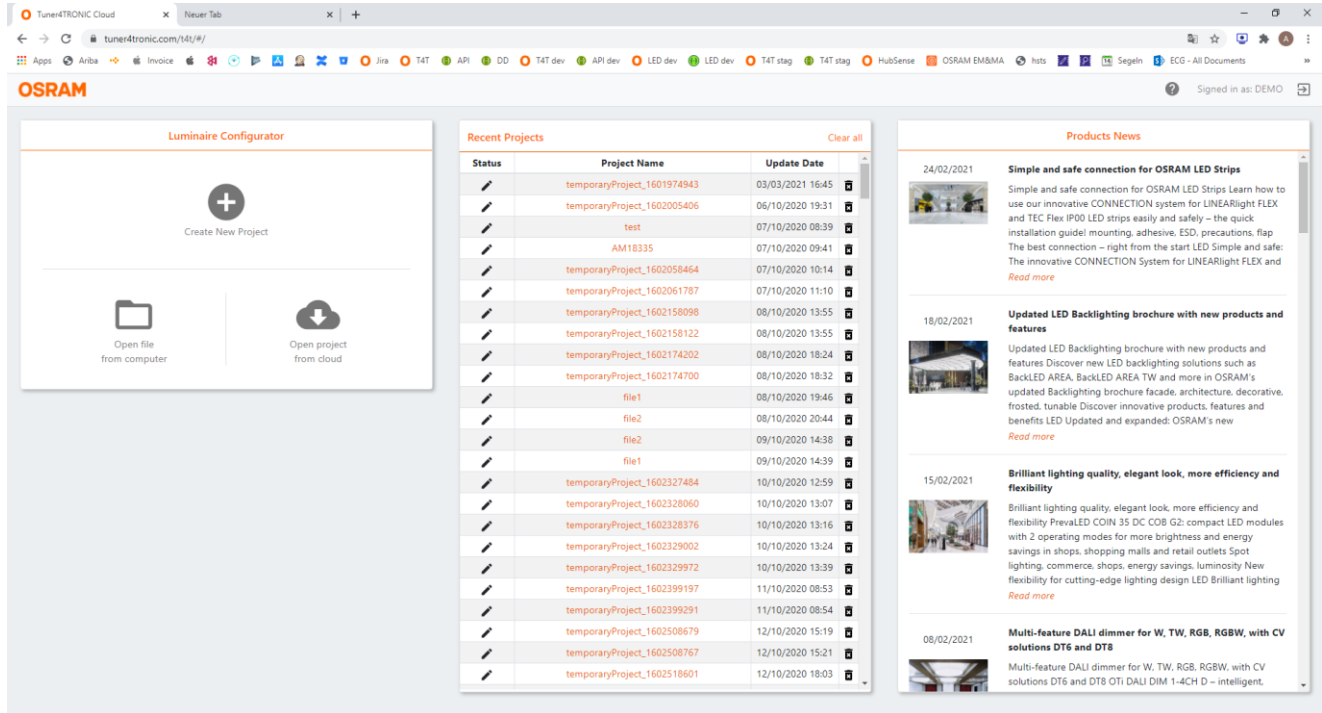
Tuner4TRONIC Cloud × Neuer Tab × +

tuner4tronic.com/t4t/#/

Apps Ariba Invoice Jira T4T API DD T4T dev API dev LED dev LED dev T4T stag T4T stag HubSense OSRAM EM&MA hsts Segeln ECG - All Documents

OSRAM

Signed in as: DEMO

Luminaire Configurator

Create New Project

Open file from computer

Open project from cloud

Recent Projects

Clear all

| Status | Project Name | Update Date | |
|---|---|---|---|
| | temporaryProject_1601974943 | 03/03/2021 16:45 | |
| | temporaryProject_1602005406 | 06/10/2020 19:31 | |
| | test | 07/10/2020 08:39 | |
| | AM18335 | 07/10/2020 09:41 | |
| | temporaryProject_1602058464 | 07/10/2020 10:14 | |
| | temporaryProject_1602061787 | 07/10/2020 11:10 | |
| | temporaryProject_1602158098 | 08/10/2020 13:55 | |
| | temporaryProject_1602158122 | 08/10/2020 13:55 | |
| | temporaryProject_1602174202 | 08/10/2020 18:24 | |
| | temporaryProject_1602174700 | 08/10/2020 18:32 | |
| | file1 | 08/10/2020 19:46 | |
| | file2 | 08/10/2020 20:44 | |
| | file2 | 09/10/2020 14:38 | |
| | file1 | 09/10/2020 14:39 | |
| | temporaryProject_1602327484 | 10/10/2020 12:59 | |
| | temporaryProject_1602328060 | 10/10/2020 13:07 | |
| | temporaryProject_1602328376 | 10/10/2020 13:16 | |
| | temporaryProject_1602329002 | 10/10/2020 13:24 | |
| | temporaryProject_1602329972 | 10/10/2020 13:39 | |
| | temporaryProject_1602399197 | 11/10/2020 08:53 | |
| | temporaryProject_1602399291 | 11/10/2020 08:54 | |
| | temporaryProject_1602508679 | 12/10/2020 15:19 | |
| | temporaryProject_1602508767 | 12/10/2020 15:21 | |
| | temporaryProject_1602518601 | 12/10/2020 18:03 | |

Products News

24/02/2021
Simple and safe connection for OSRAM LED Strips
Simple and safe connection for OSRAM LED Strips Learn how to use our innovative CONNECTION system for LINEARlight FLEX and TEC Flex IP00 LED strips easily and safely – the quick installation guide! mounting, adhesive, ESD, precautions, flap The best connection – right from the start LED Simple and safe: The innovative CONNECTION System for LINEARlight FLEX and
Read more

18/02/2021
Updated LED Backlighting brochure with new products and features
Updated LED Backlighting brochure with new products and features Discover new LED backlighting solutions such as BackLED AREA, BackLED AREA TW and more in OSRAM's updated Backlighting brochure facade, architecture, decorative, frosted, tunable Discover innovative products, features and benefits LED Updated and expanded: OSRAM's new
Read more

15/02/2021
Brilliant lighting quality, elegant look, more efficiency and flexibility
Brilliant lighting quality, elegant look, more efficiency and flexibility PrevaLED COIN 35 DC COB G2: compact LED modules with 2 operating modes for more brightness and energy savings in shops, shopping malls and retail outlets Spot lighting, commerce, shops, energy savings, luminosity New flexibility for cutting-edge lighting design LED Brilliant lighting
Read more

08/02/2021
Multi-feature DALI dimmer for W, TW, RGB, RGBW, with CV solutions DT6 and DT8
Multi-feature DALI dimmer for W, TW, RGB, RGBW, with CV solutions DT6 and DT8 OTi DALI DIM 1-4CH D – intelligent,